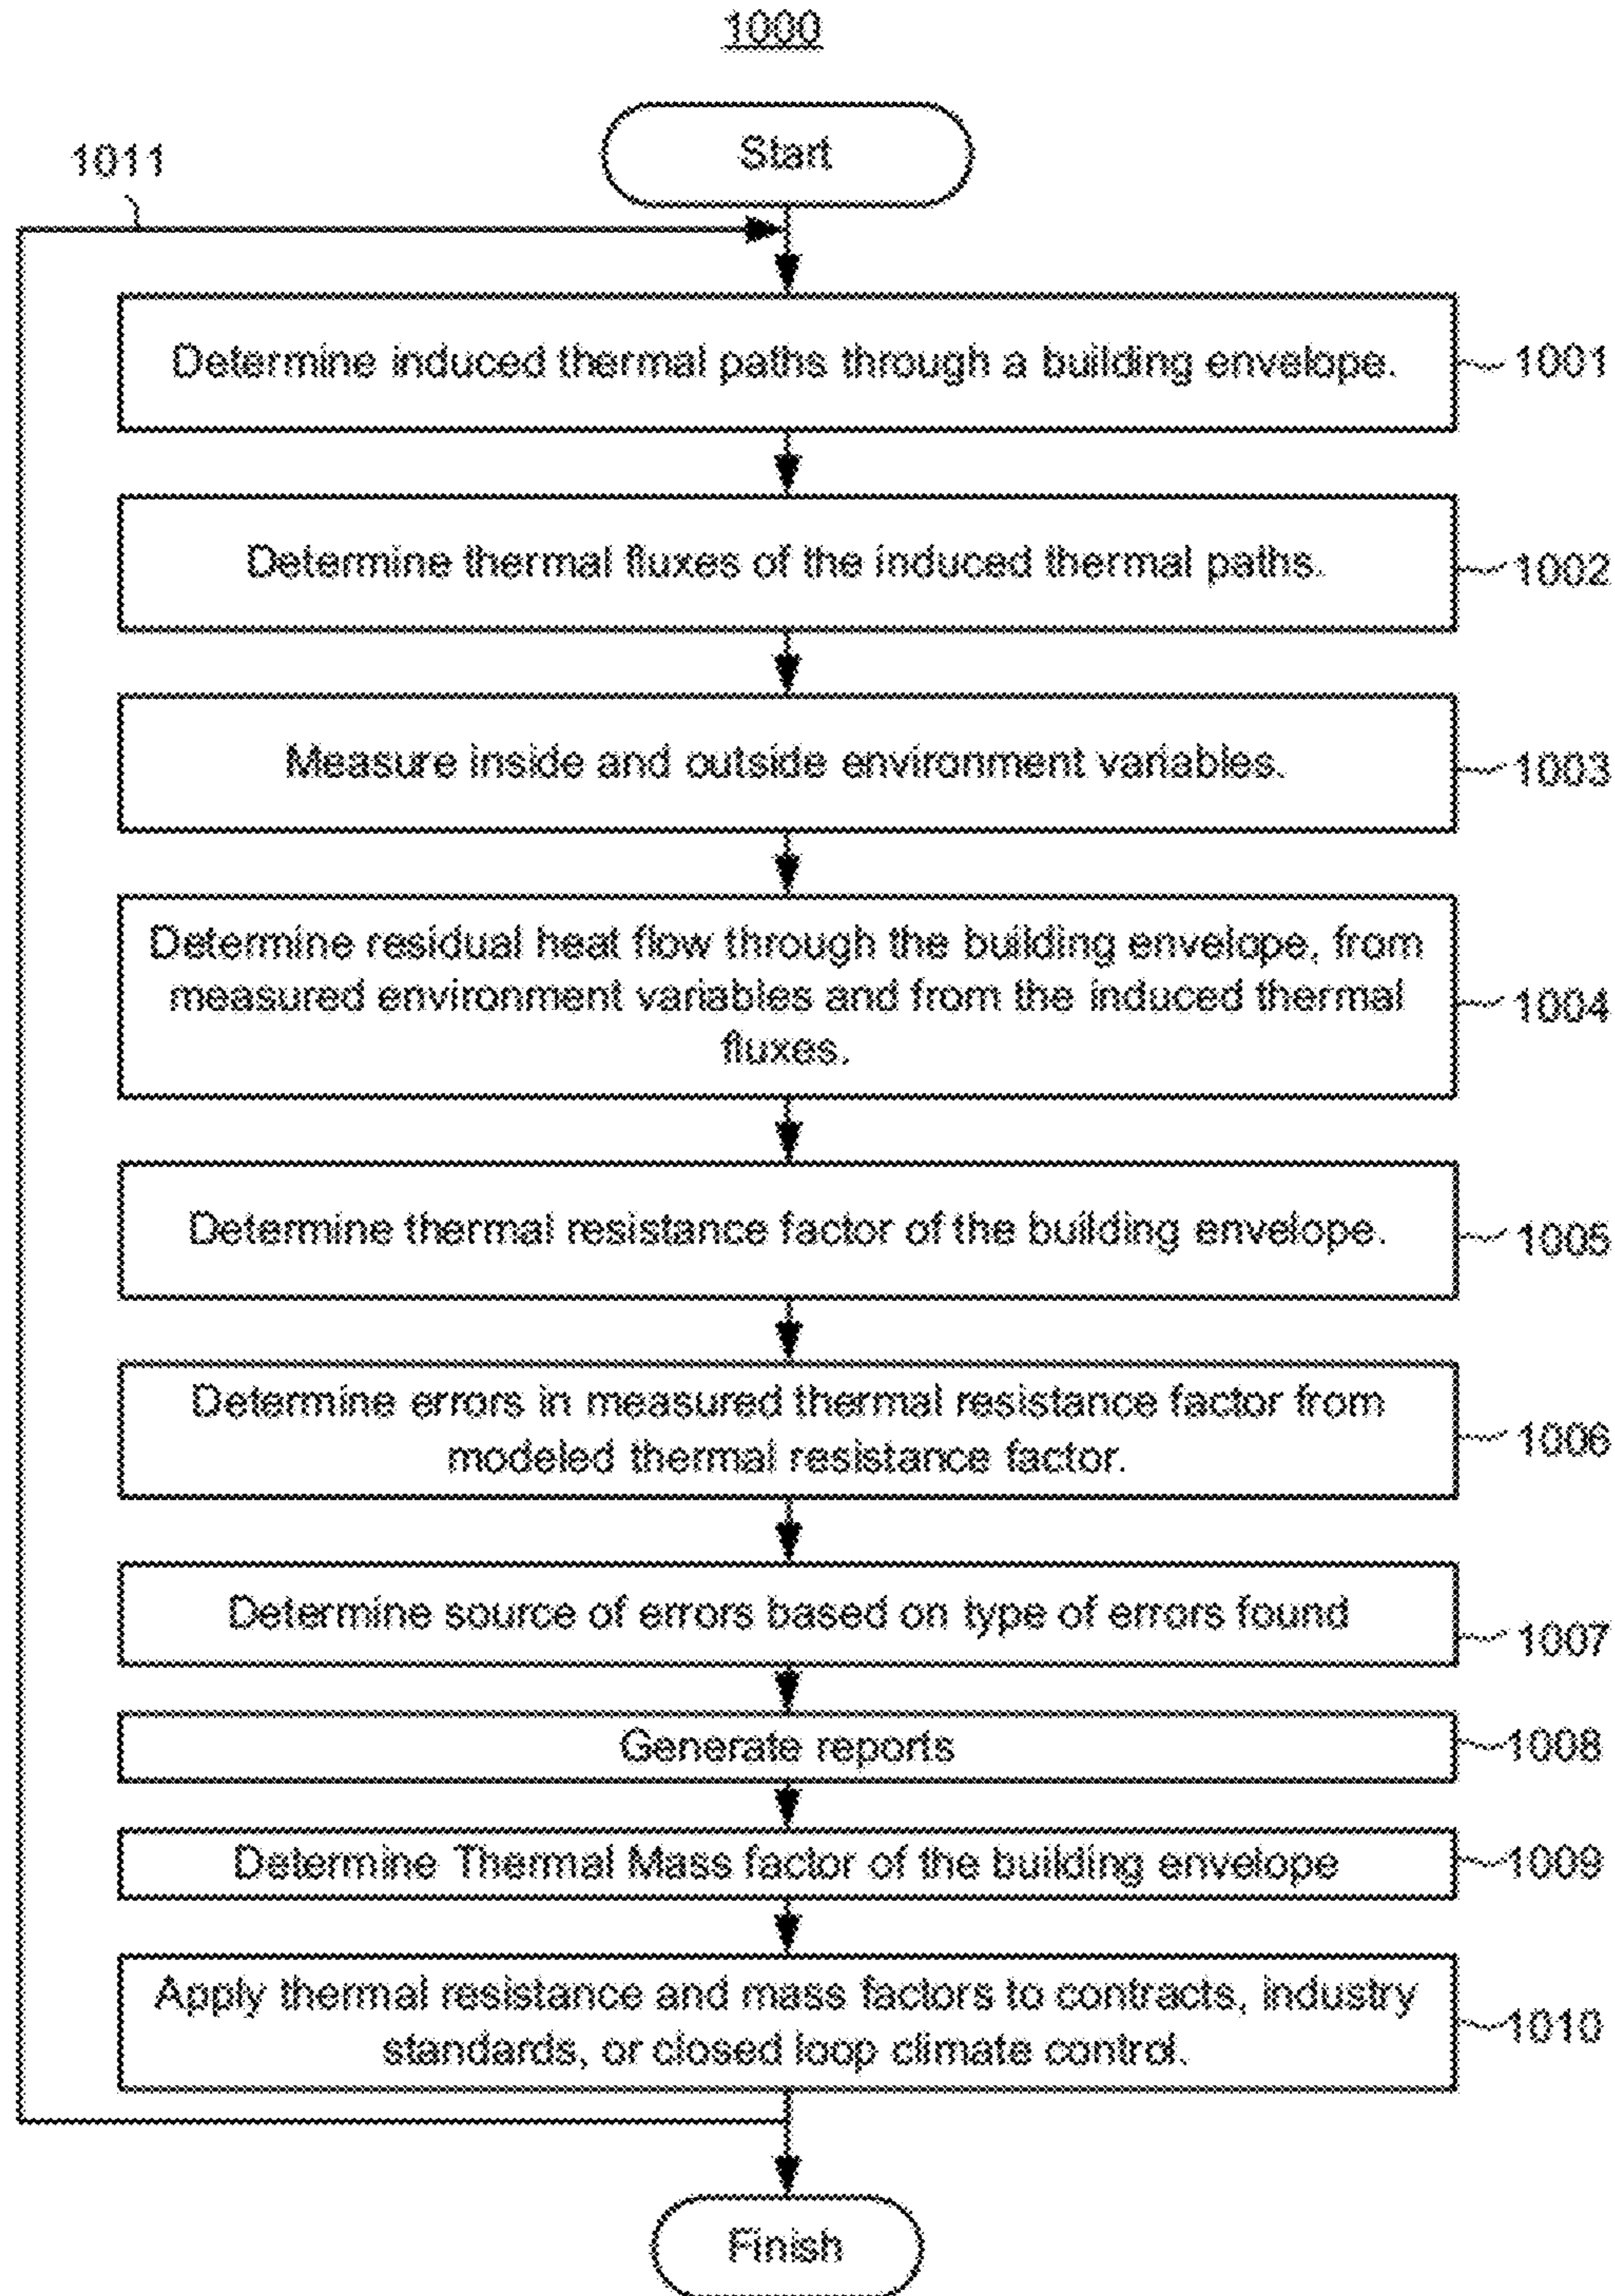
1000

Start

1011

Determine induced thermal paths through a building envelope.

1001

Determine thermal fluxes of the induced thermal paths.

1002

Measure inside and outside environment variables.

1003

Determine residual heat flow through the building envelope, from measured environment variables and from the induced thermal fluxes.

1004

Determine thermal resistance factor of the building envelope.

1005

Determine errors in measured thermal resistance factor from modeled thermal resistance factor.

1006

Determine source of errors based on type of errors found

1007

Generate reports

1008

Determine Thermal Mass factor of the building envelope

1009

Apply thermal resistance and mass factors to contracts, industry standards, or closed loop climate control.

1010

Finish